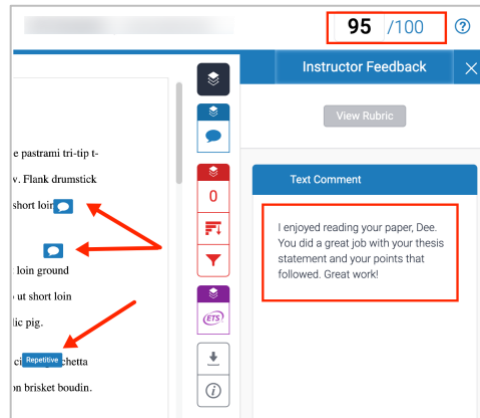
95 /100

?

Instructor Feedback

View Rubric

e pastrami tri-tip t-

v. Flank drumstick

short loin

loin ground

ut short loin

lic pig.

Repetitive

ci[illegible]chetta

n brisket boudin.

0

ETS

Text Comment

I enjoyed reading your paper, Dee. You did a great job with your thesis statement and your points that followed. Great work!